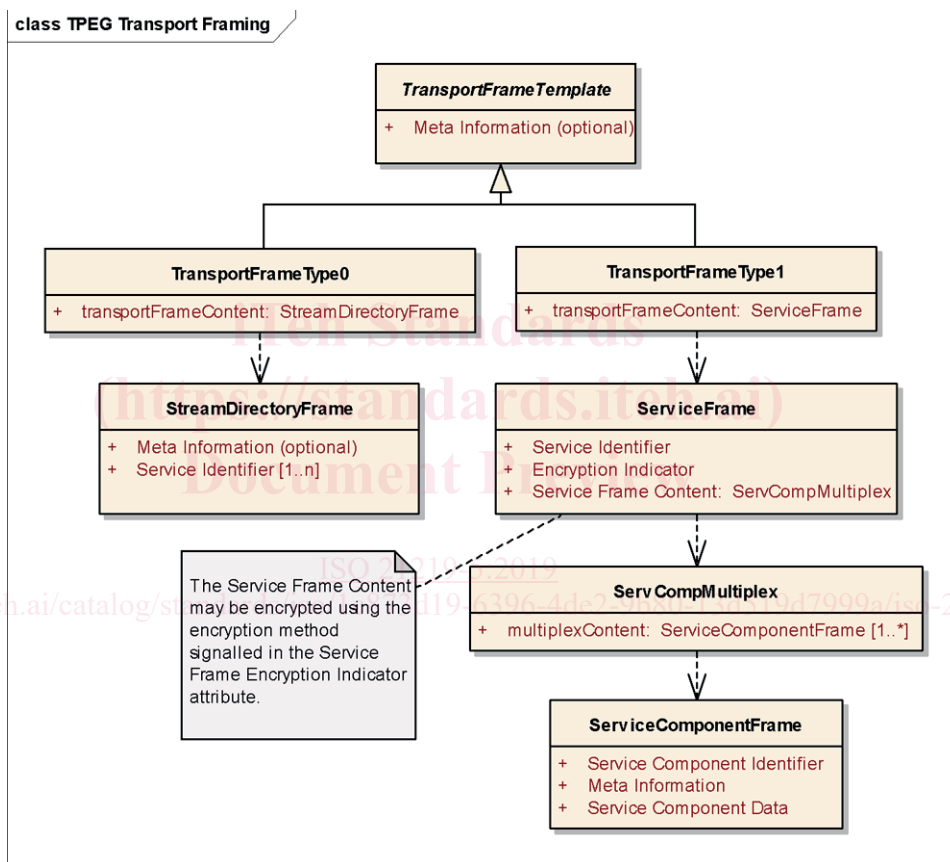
class TPEG Transport Framing

TransportFrameTemplate

+ Meta Information (optional)

TransportFrameType0

+ transportFrameContent: StreamDirectoryFrame

TransportFrameType1

+ transportFrameContent: ServiceFrame

StreamDirectoryFrame

+ Meta Information (optional)
+ Service Identifier [1..n]

ServiceFrame

+ Service Identifier
+ Encryption Indicator
+ Service Frame Content: ServCompMultiplex

The Service Frame Content may be encrypted using the encryption method signalled in the Service Frame Encryption Indicator attribute.

ServCompMultiplex

+ multiplexContent: ServiceComponentFrame [1..*]

ServiceComponentFrame

+ Service Component Identifier
+ Meta Information
+ Service Component Data

iTeh Standards
(https://standards.iteh.ai)
Document Preview

ISO 2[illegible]:2019
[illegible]h.ai/catalog/st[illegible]d19-6396-4de2-9b80-15d519d7999a/iso-2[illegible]